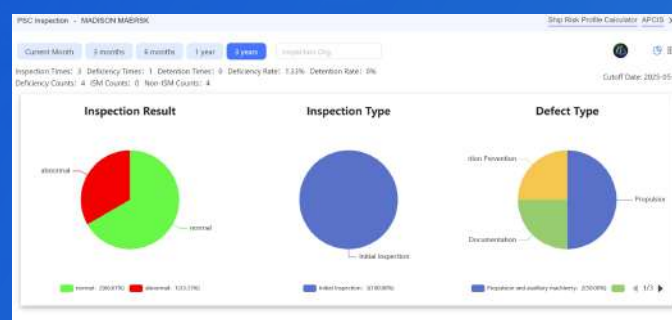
PSC Inspection - MADISON MAERSK

Ship Risk Profile Calculator APCIS

Current Month 3 months 6 months 1 year 3 years Inspection Org.

Inspection Times: 3 Deficiency Times: 1 Detention Times: 0 Deficiency Rate: 1.33% Detention Rate: 0%
Deficiency Counts: 4 ISM Counts: 0 Non-ISM Counts: 4

Cutoff Date: 2025-05

Inspection Result

abnormal

normal

normal: 2(66.67%) abnormal: 1(33.33%)

Inspection Type

Initial Inspection

Initial Inspection: 3(100.00%)

Defect Type

ution Prevention

Propulsion

Documentation

Propulsion and auxiliary machinery: 2(50.00%) 1/3